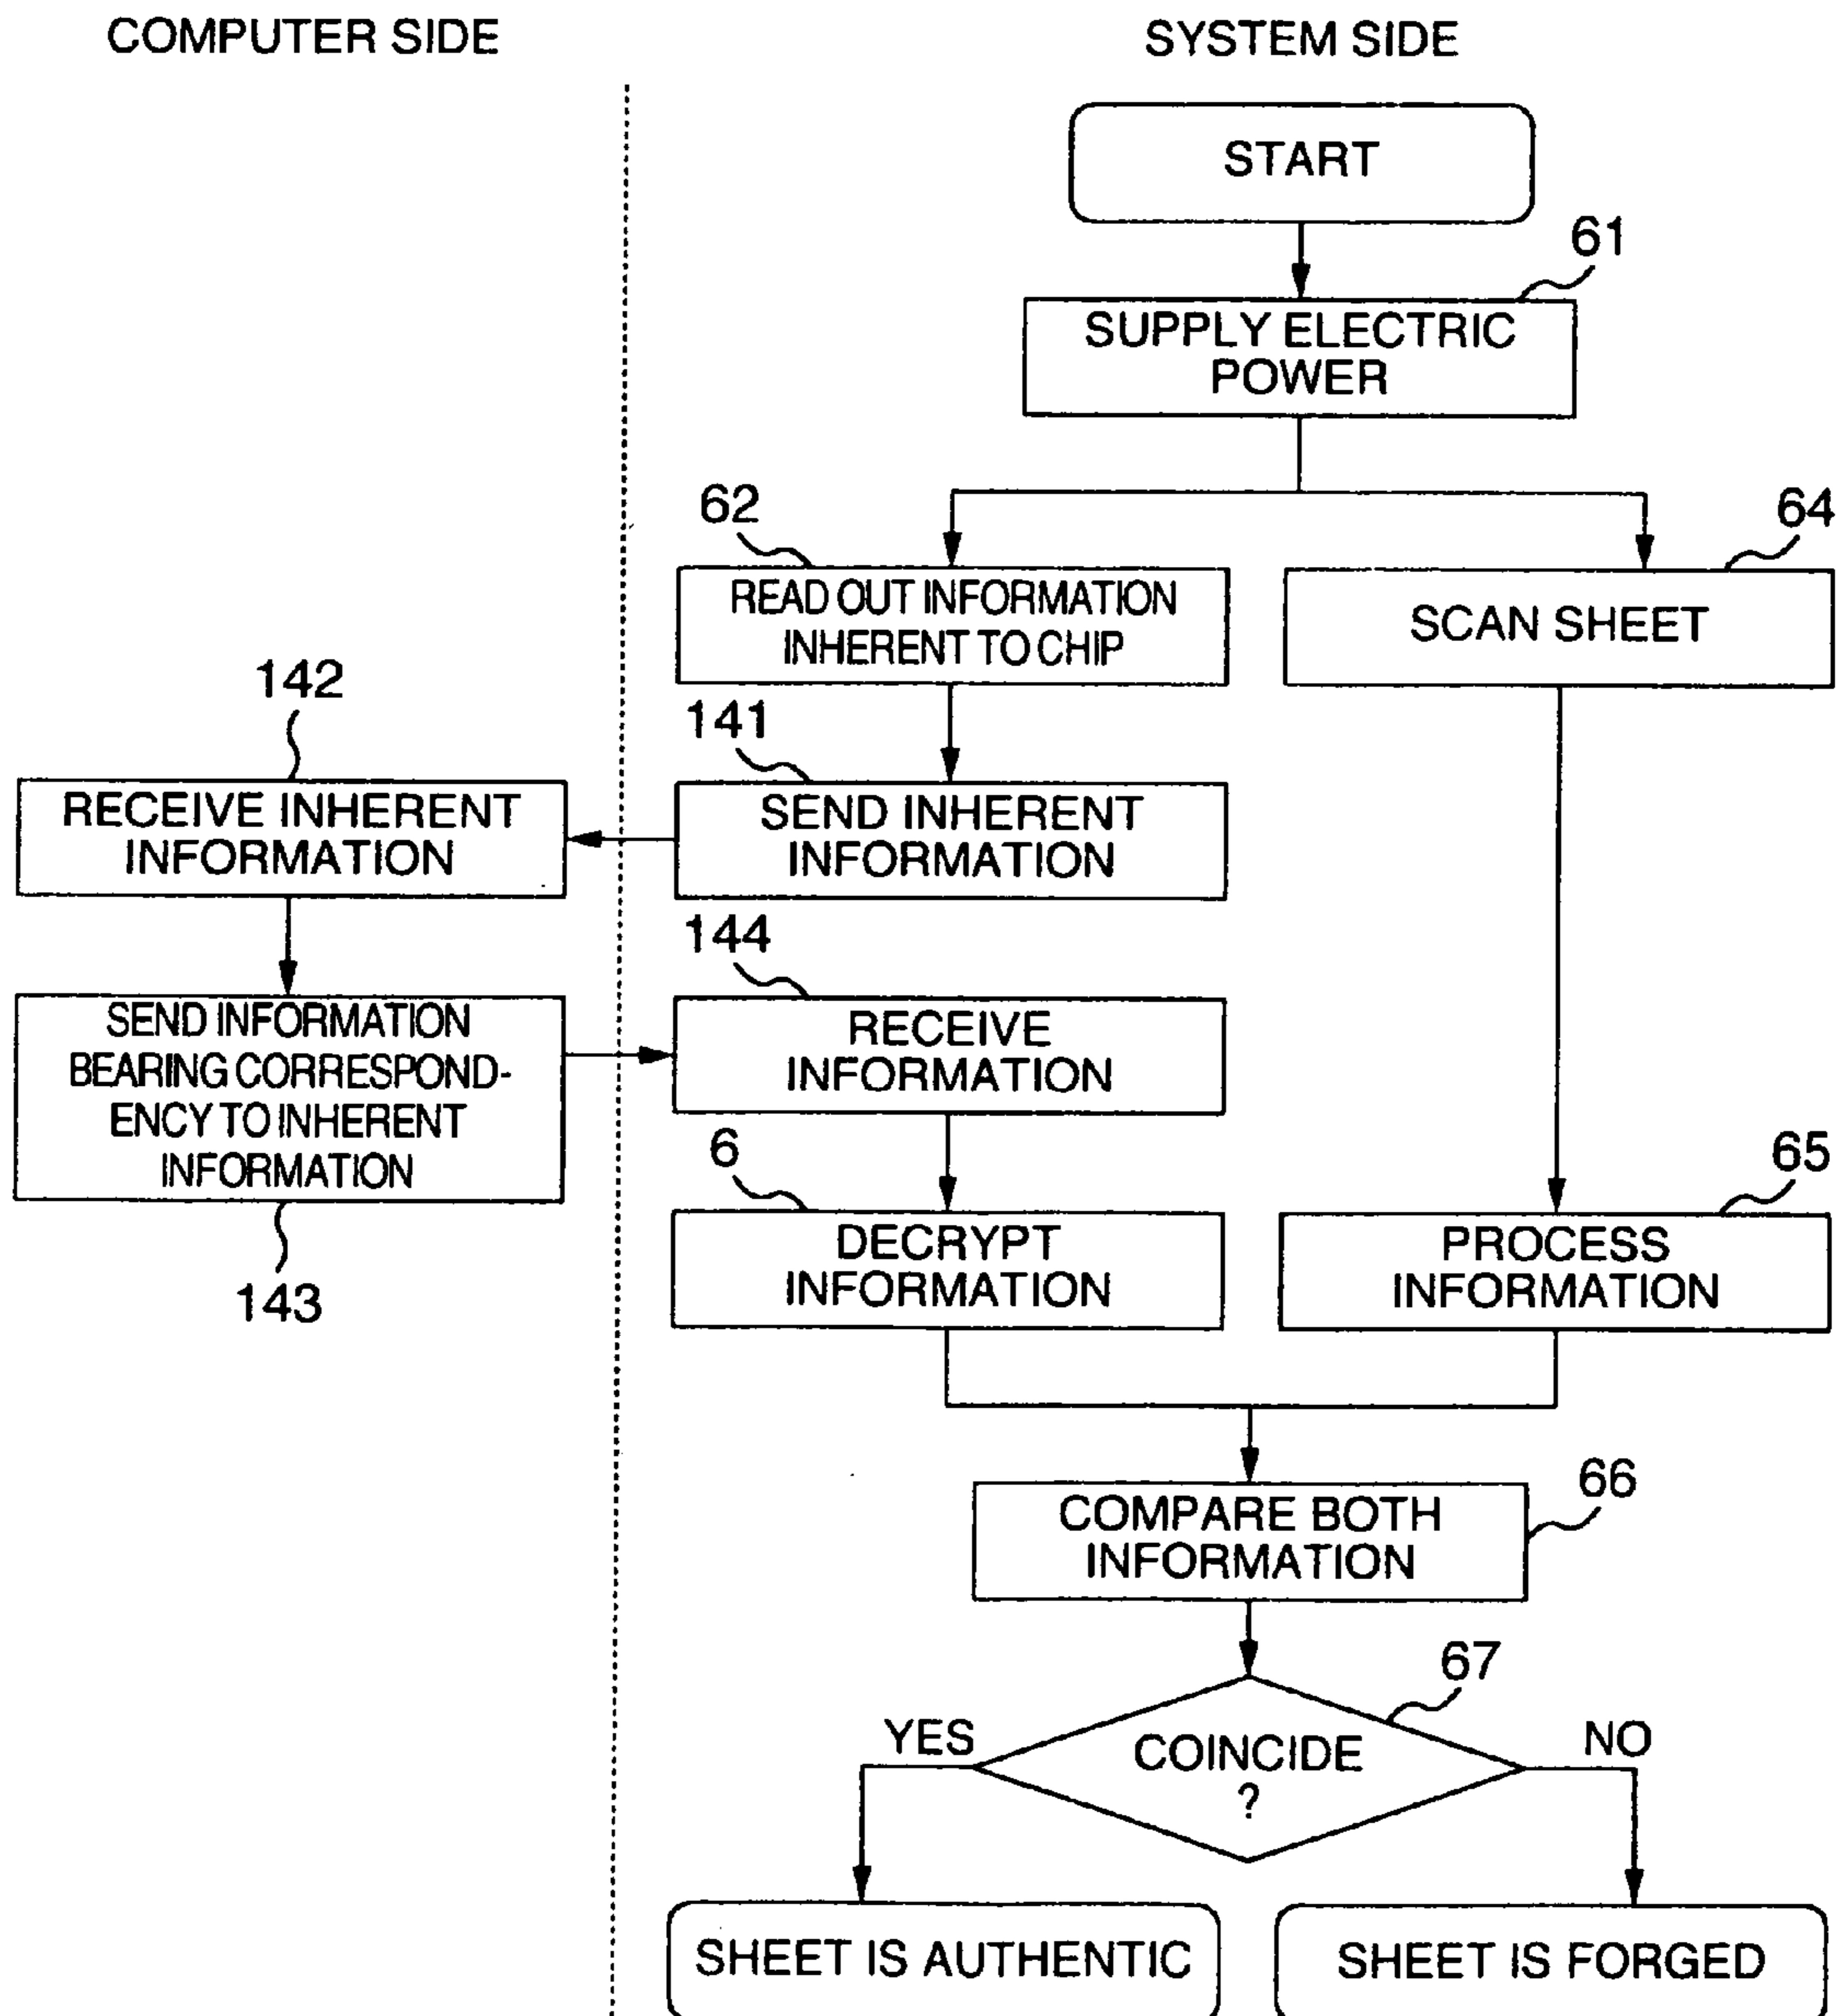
COMPUTER SIDE

SYSTEM SIDE

START

61

SUPPLY ELECTRIC POWER

62

READ OUT INFORMATION INHERENT TO CHIP

64

SCAN SHEET

142

RECEIVE INHERENT INFORMATION

141

SEND INHERENT INFORMATION

144

SEND INFORMATION BEARING CORRESPONDENCY TO INHERENT INFORMATION

RECEIVE INFORMATION

143

6

DECRYPT INFORMATION

65

PROCESS INFORMATION

66

COMPARE BOTH INFORMATION

67

YES

COINCIDE ?

NO

SHEET IS AUTHENTIC

SHEET IS FORGED